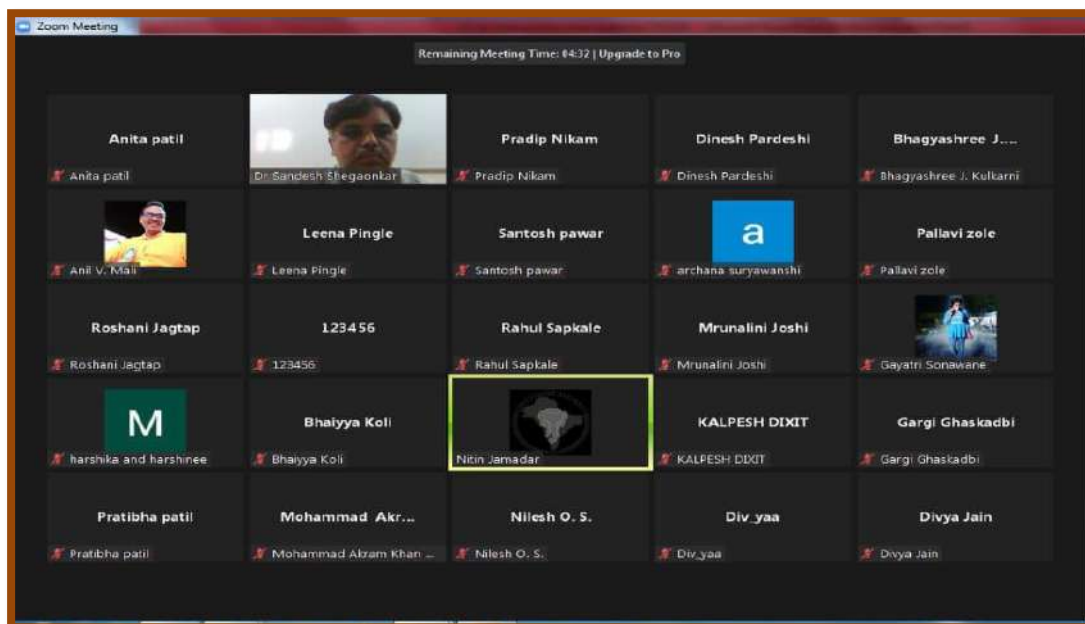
Zoom Meeting

Remaining Meeting Time: 04:32 | Upgrade to Pro

Anita patil
Anita patil

Dr Sandesh Shegaonkar

Pradip Nikam
Pradip Nikam

Dinesh Pardeshi
Dinesh Pardeshi

Bhagyashree J....
Bhagyashree J. Kulkarni

Anil V. Mali

Leena Pingle
Leena Pingle

Santosh pawar
Santosh pawar

a
archana suryawanshi

Pallavi zole
Pallavi zole

Roshani Jagtap
Roshani Jagtap

123456
123456

Rahul Sapkale
Rahul Sapkale

Mrunalini Joshi
Mrunalini Joshi

Gayatri Sonawane

M
harshika and harshinee

Bhaiyya Koli
Bhaiyya Koli

Nitin Jamadar

KALPESH DIXIT
KALPESH DIXIT

Gargi Ghaskadbi
Gargi Ghaskadbi

Pratibha patil
Pratibha patil

Mohammad Akr...
Mohammad Akram Khan ...

Nilesh O. S.
Nilesh O. S.

Div_yaa
Div_yaa

Divya Jain
Divya Jain